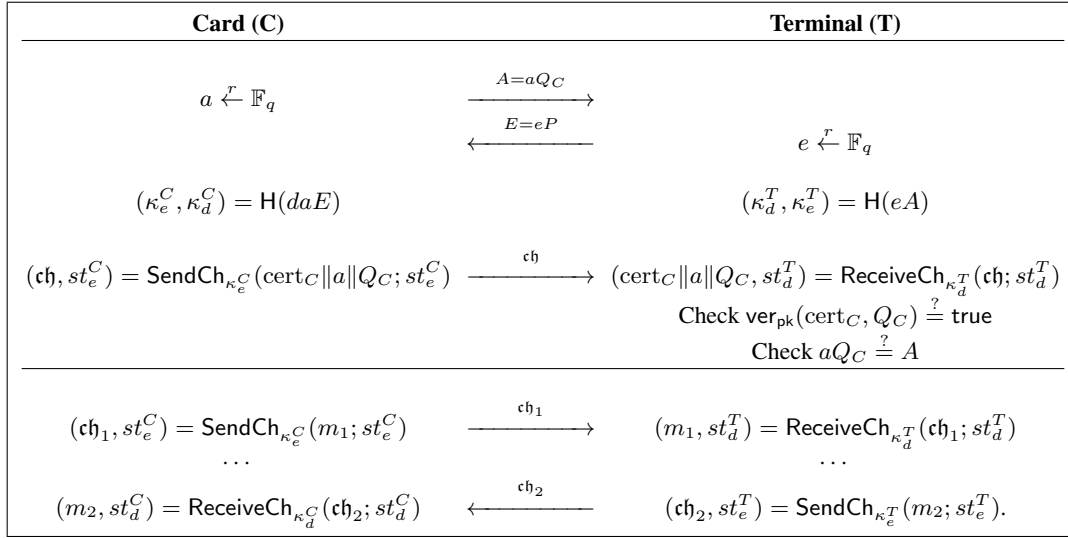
| Card (C) | | Terminal (T) |
|---|---|---|
| $a \xleftarrow{r} \mathbb{F}_q$ | $\xrightarrow{A=aQ_C}$ | |
| | $\xleftarrow{E=eP}$ | $e \xleftarrow{r} \mathbb{F}_q$ |
| $(\kappa_e^C, \kappa_d^C) = \mathsf{H}(daE)$ | | $(\kappa_d^T, \kappa_e^T) = \mathsf{H}(eA)$ |
| $(\mathfrak{ch}, st_e^C) = \mathsf{SendCh}_{\kappa_e^C}(\mathrm{cert}_C \| a \| Q_C; st_e^C)$ | $\xrightarrow{\mathfrak{ch}}$ | $(\mathrm{cert}_C \| a \| Q_C, st_d^T) = \mathsf{ReceiveCh}_{\kappa_d^T}(\mathfrak{ch}; st_d^T)$ |
| | | Check $\mathsf{ver}_{\mathsf{pk}}(\mathrm{cert}_C, Q_C) \stackrel{?}{=} \mathsf{true}$ |
| | | Check $aQ_C \stackrel{?}{=} A$ |
| $(\mathfrak{ch}_1, st_e^C) = \mathsf{SendCh}_{\kappa_e^C}(m_1; st_e^C)$ | $\xrightarrow{\mathfrak{ch}_1}$ | $(m_1, st_d^T) = \mathsf{ReceiveCh}_{\kappa_d^T}(\mathfrak{ch}_1; st_d^T)$ |
| ... | | ... |
| $(m_2, st_d^C) = \mathsf{ReceiveCh}_{\kappa_d^C}(\mathfrak{ch}_2; st_d^C)$ | $\xleftarrow{\mathfrak{ch}_2}$ | $(\mathfrak{ch}_2, st_e^T) = \mathsf{SendCh}_{\kappa_e^T}(m_2; st_e^T)$. |